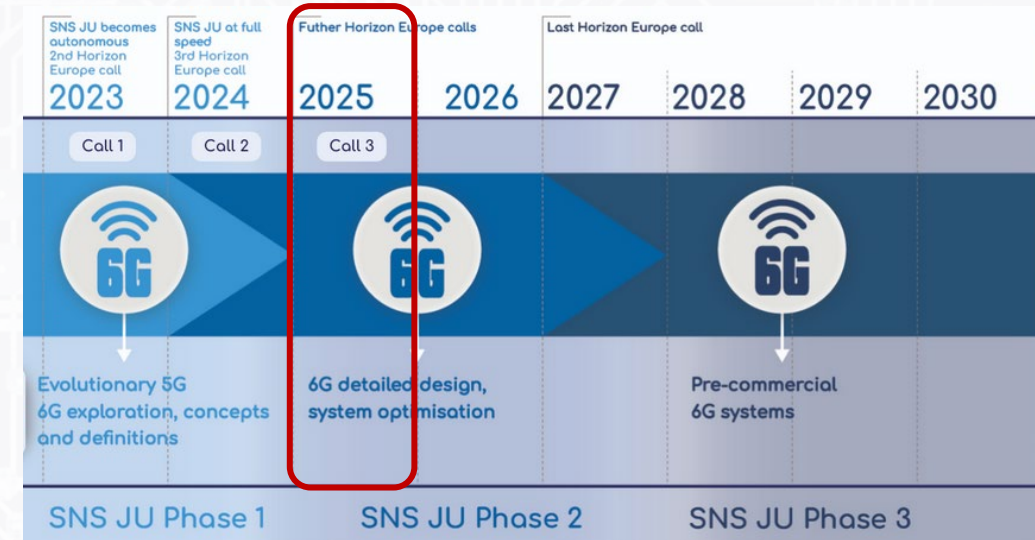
SNS JU becomes autonomous 2nd Horizon Europe call
2023

SNS JU at full speed 3rd Horizon Europe call
2024

Futher Horizon Europe calls
2025

2026

Last Horizon Europe call
2027

2028

2029

2030

Call 1

Call 2

Call 3

6G

6G

6G

Evolutionary 5G
6G exploration, concepts and definitions

6G detailed design, system optimisation

Pre-commercial 6G systems

SNS JU Phase 1

SNS JU Phase 2

SNS JU Phase 3